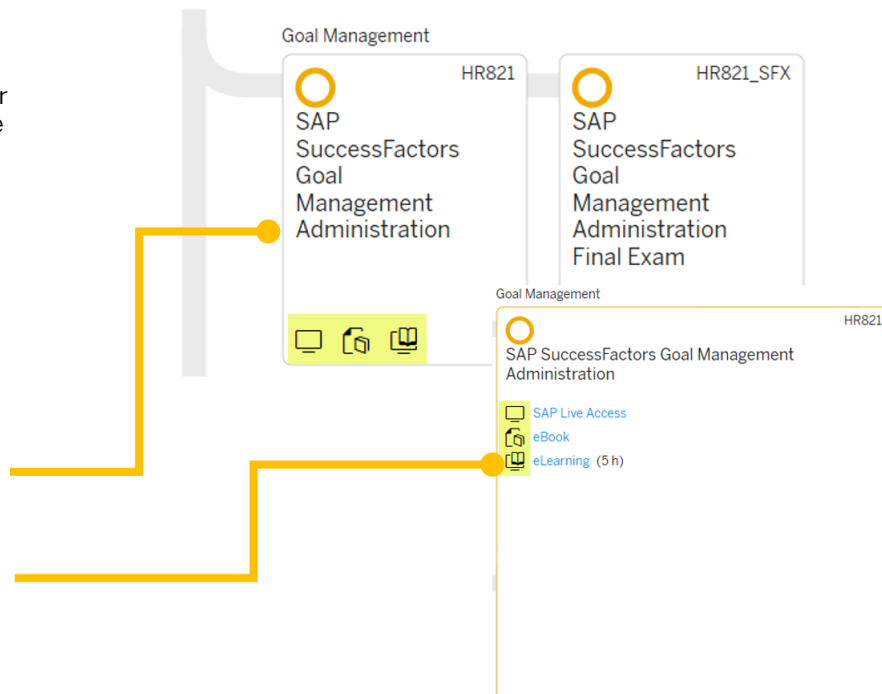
r
e

Goal Management

HR821

SAP SuccessFactors Goal Management Administration

HR821_SFX

SAP SuccessFactors Goal Management Administration Final Exam

Goal Management

HR821

SAP SuccessFactors Goal Management Administration

SAP Live Access

eBook

eLearning (5 h)